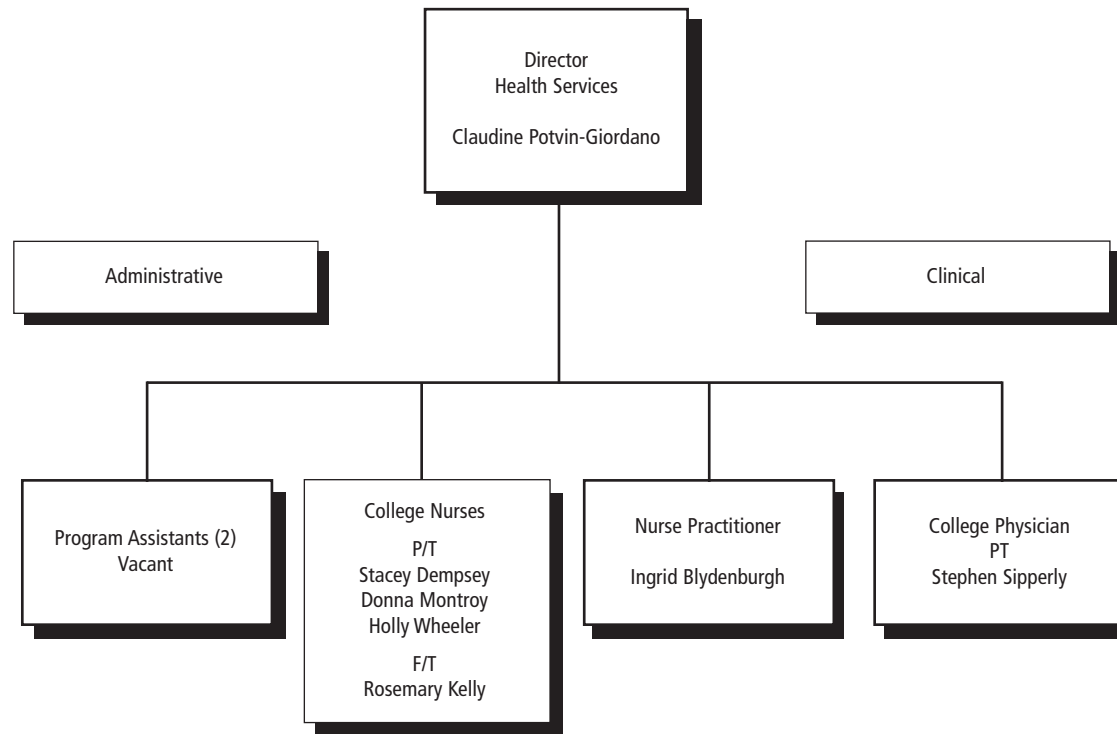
Director
Health Services

Claudine Potvin-Giordano

Administrative

Clinical

Program Assistants (2)
Vacant

College Nurses

P/T
Stacey Dempsey
Donna Montroy
Holly Wheeler

F/T
Rosemary Kelly

Nurse Practitioner

Ingrid Blydenburgh

College Physician
PT
Stephen Sipperly